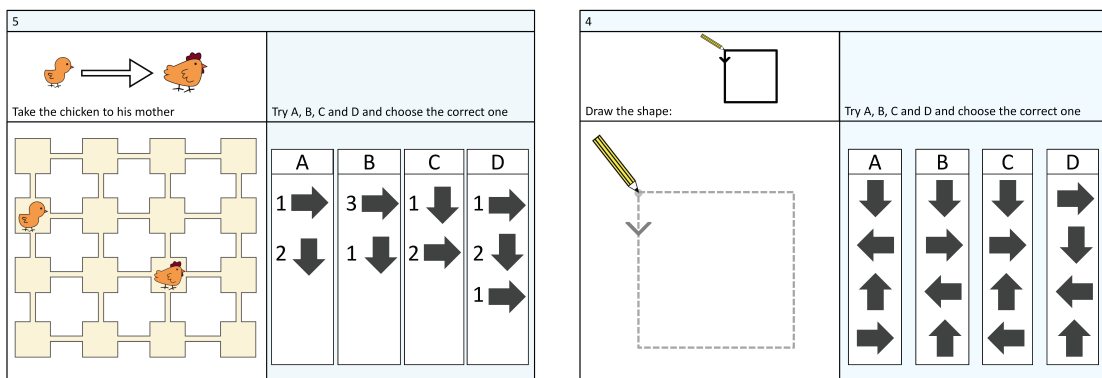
5

Take the chicken to his mother

Try A, B, C and D and choose the correct one

| A | B | C | D |
|---|---|---|---|
| 1 | 3 | 1 | 1 |
| 2 | 1 | 2 | 2 |
| | | | 1 |

4

Draw the shape:

Try A, B, C and D and choose the correct one

| A | B | C | D |
|---|---|---|---|